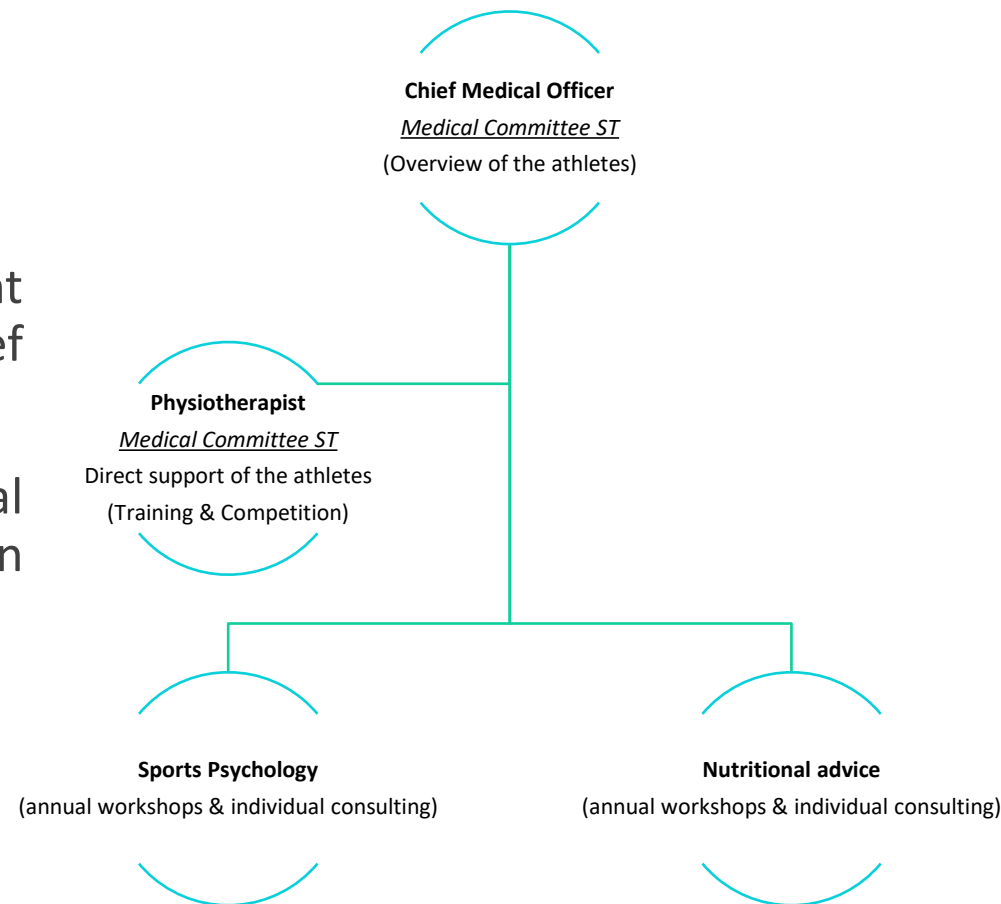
Chief Medical Officer
Medical Committee ST
(Overview of the athletes)

nt
ef

al
n

Physiotherapist
Medical Committee ST
Direct support of the athletes
(Training & Competition)

Sports Psychology
(annual workshops & individual consulting)

Nutritional advice
(annual workshops & individual consulting)